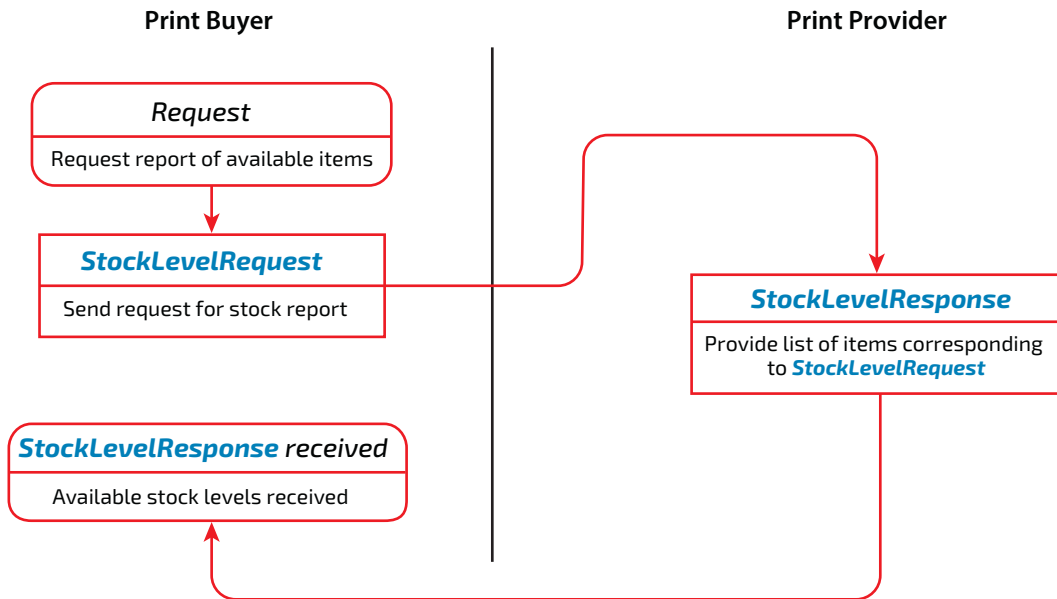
Print Buyer

Print Provider

Request

Request report of available items

StockLevelRequest

Send request for stock report

StockLevelResponse

Provide list of items corresponding to StockLevelRequest

StockLevelResponse received

Available stock levels received